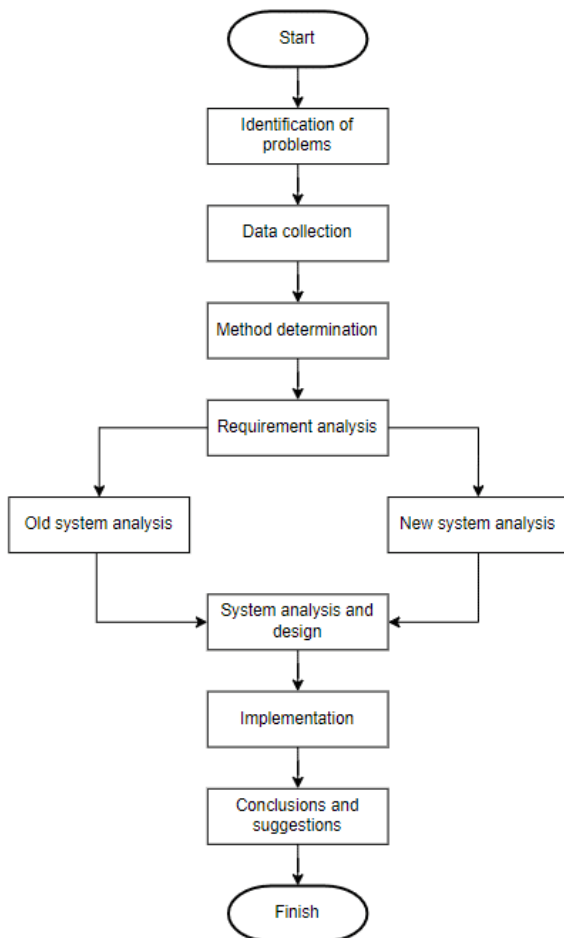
Start

Identification of problems

Data collection

Method determination

Requirement analysis

Old system analysis

New system analysis

System analysis and design

Implementation

Conclusions and suggestions

Finish